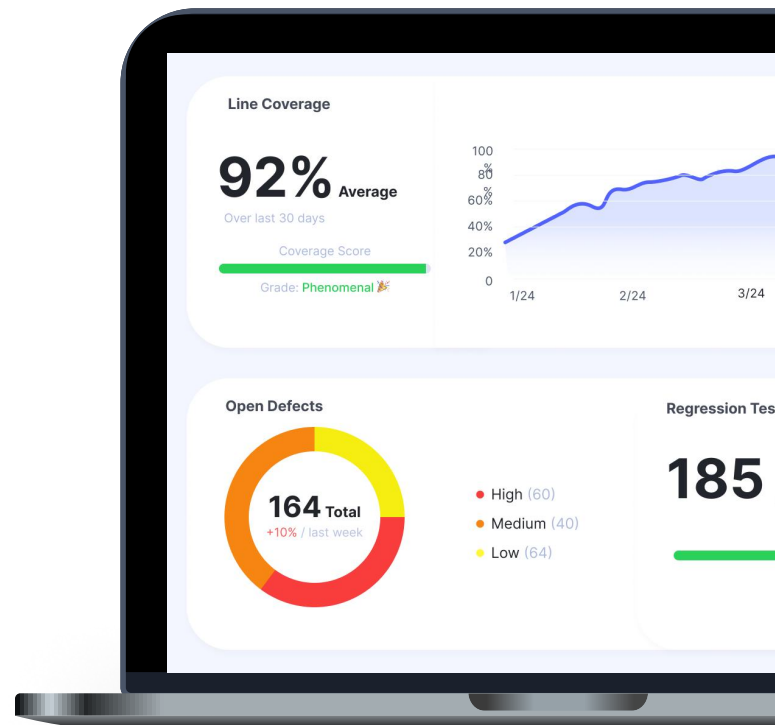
Line Coverage

92% Average

Over last 30 days

Coverage Score

Grade: Phenomenal 🎉

100%
80%
60%
40%
20%
0

1/24
2/24
3/24

Open Defects

164 Total
+10% / last week

High (60)
Medium (40)
Low (64)

Regression Tes

185